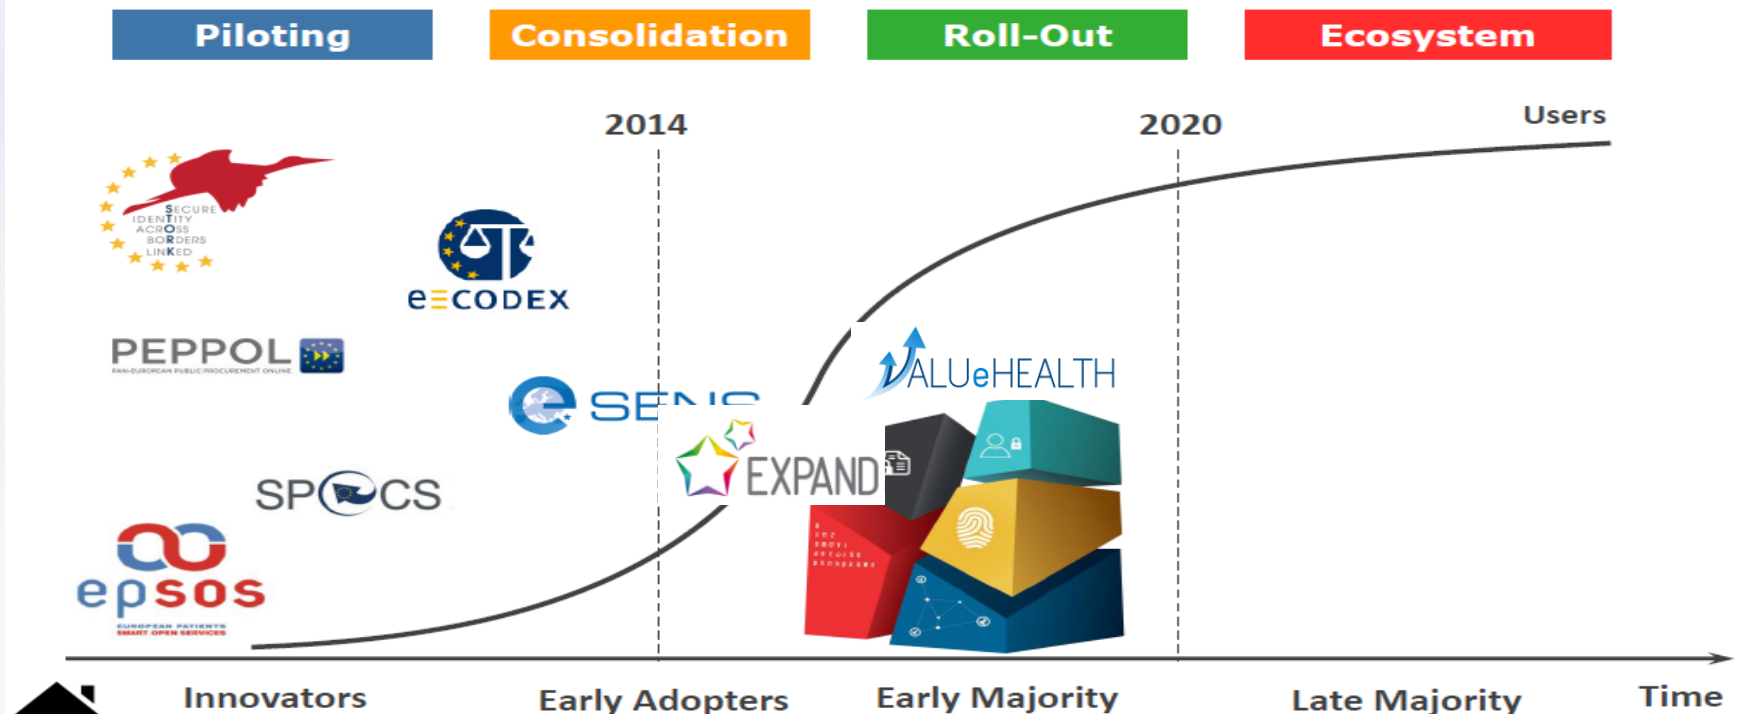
Piloting

Consolidation

Roll-Out

Ecosystem

2014

2020

Users

SECURE IDENTITY ACROSS BORDERS LINKED

e≡CODEX

PEPPOL

PAN-EUROPEAN PUBLIC PROCUREMENT ONLINE

e SEN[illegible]

VALUeHEALTH

EXPAND

SPOCS

epsos

EUROPEAN PATIENTS SMART OPEN SERVICES

Innovators

Early Adopters

Early Majority

Late Majority

Time